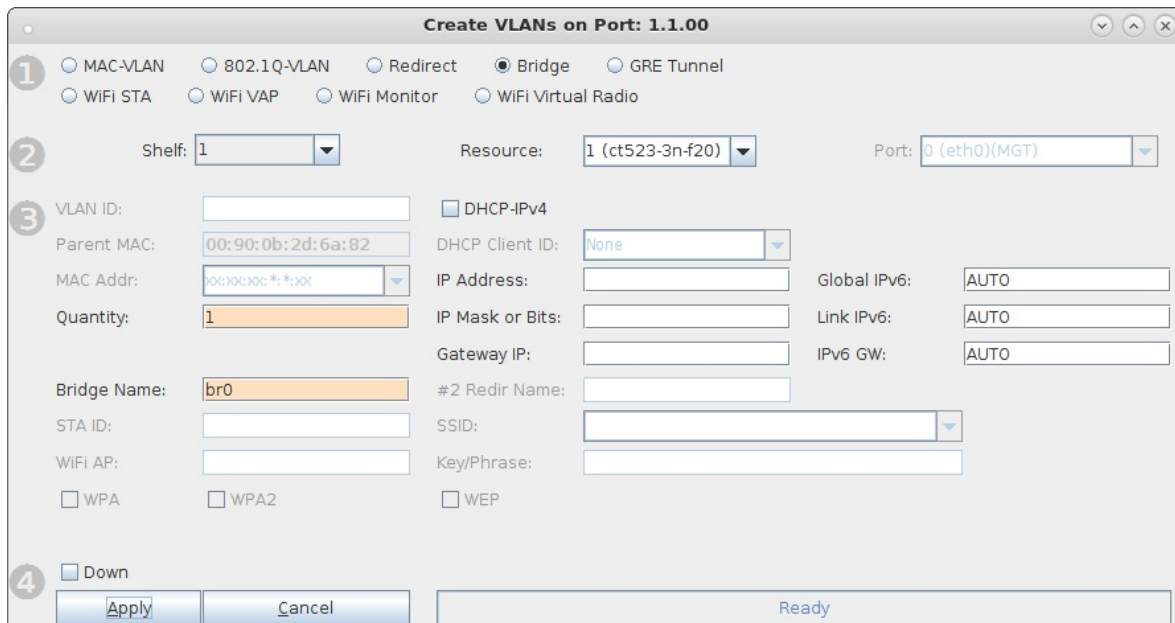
Create VLANs on Port: 1.1.00

1
MAC-VLAN
802.1Q-VLAN
Redirect
Bridge
GRE Tunnel
WiFi STA
WiFi VAP
WiFi Monitor
WiFi Virtual Radio

2
Shelf: 1
Resource: 1 (ct523-3n-f20)
Port: 0 (eth0)(MGT)

3
VLAN ID:
DHCP-IPv4
Parent MAC: 00:90:0b:2d:6a:82
DHCP Client ID: None
MAC Addr: xx:xx:xx:*:*:xx
IP Address:
Global IPv6: AUTO
Quantity: 1
IP Mask or Bits:
Link IPv6: AUTO
Gateway IP:
IPv6 GW: AUTO
Bridge Name: br0
#2 Redir Name:
STA ID:
SSID:
WiFi AP:
Key/Phrase:
WPA
WPA2
WEP

4
Down
Apply
Cancel
Ready